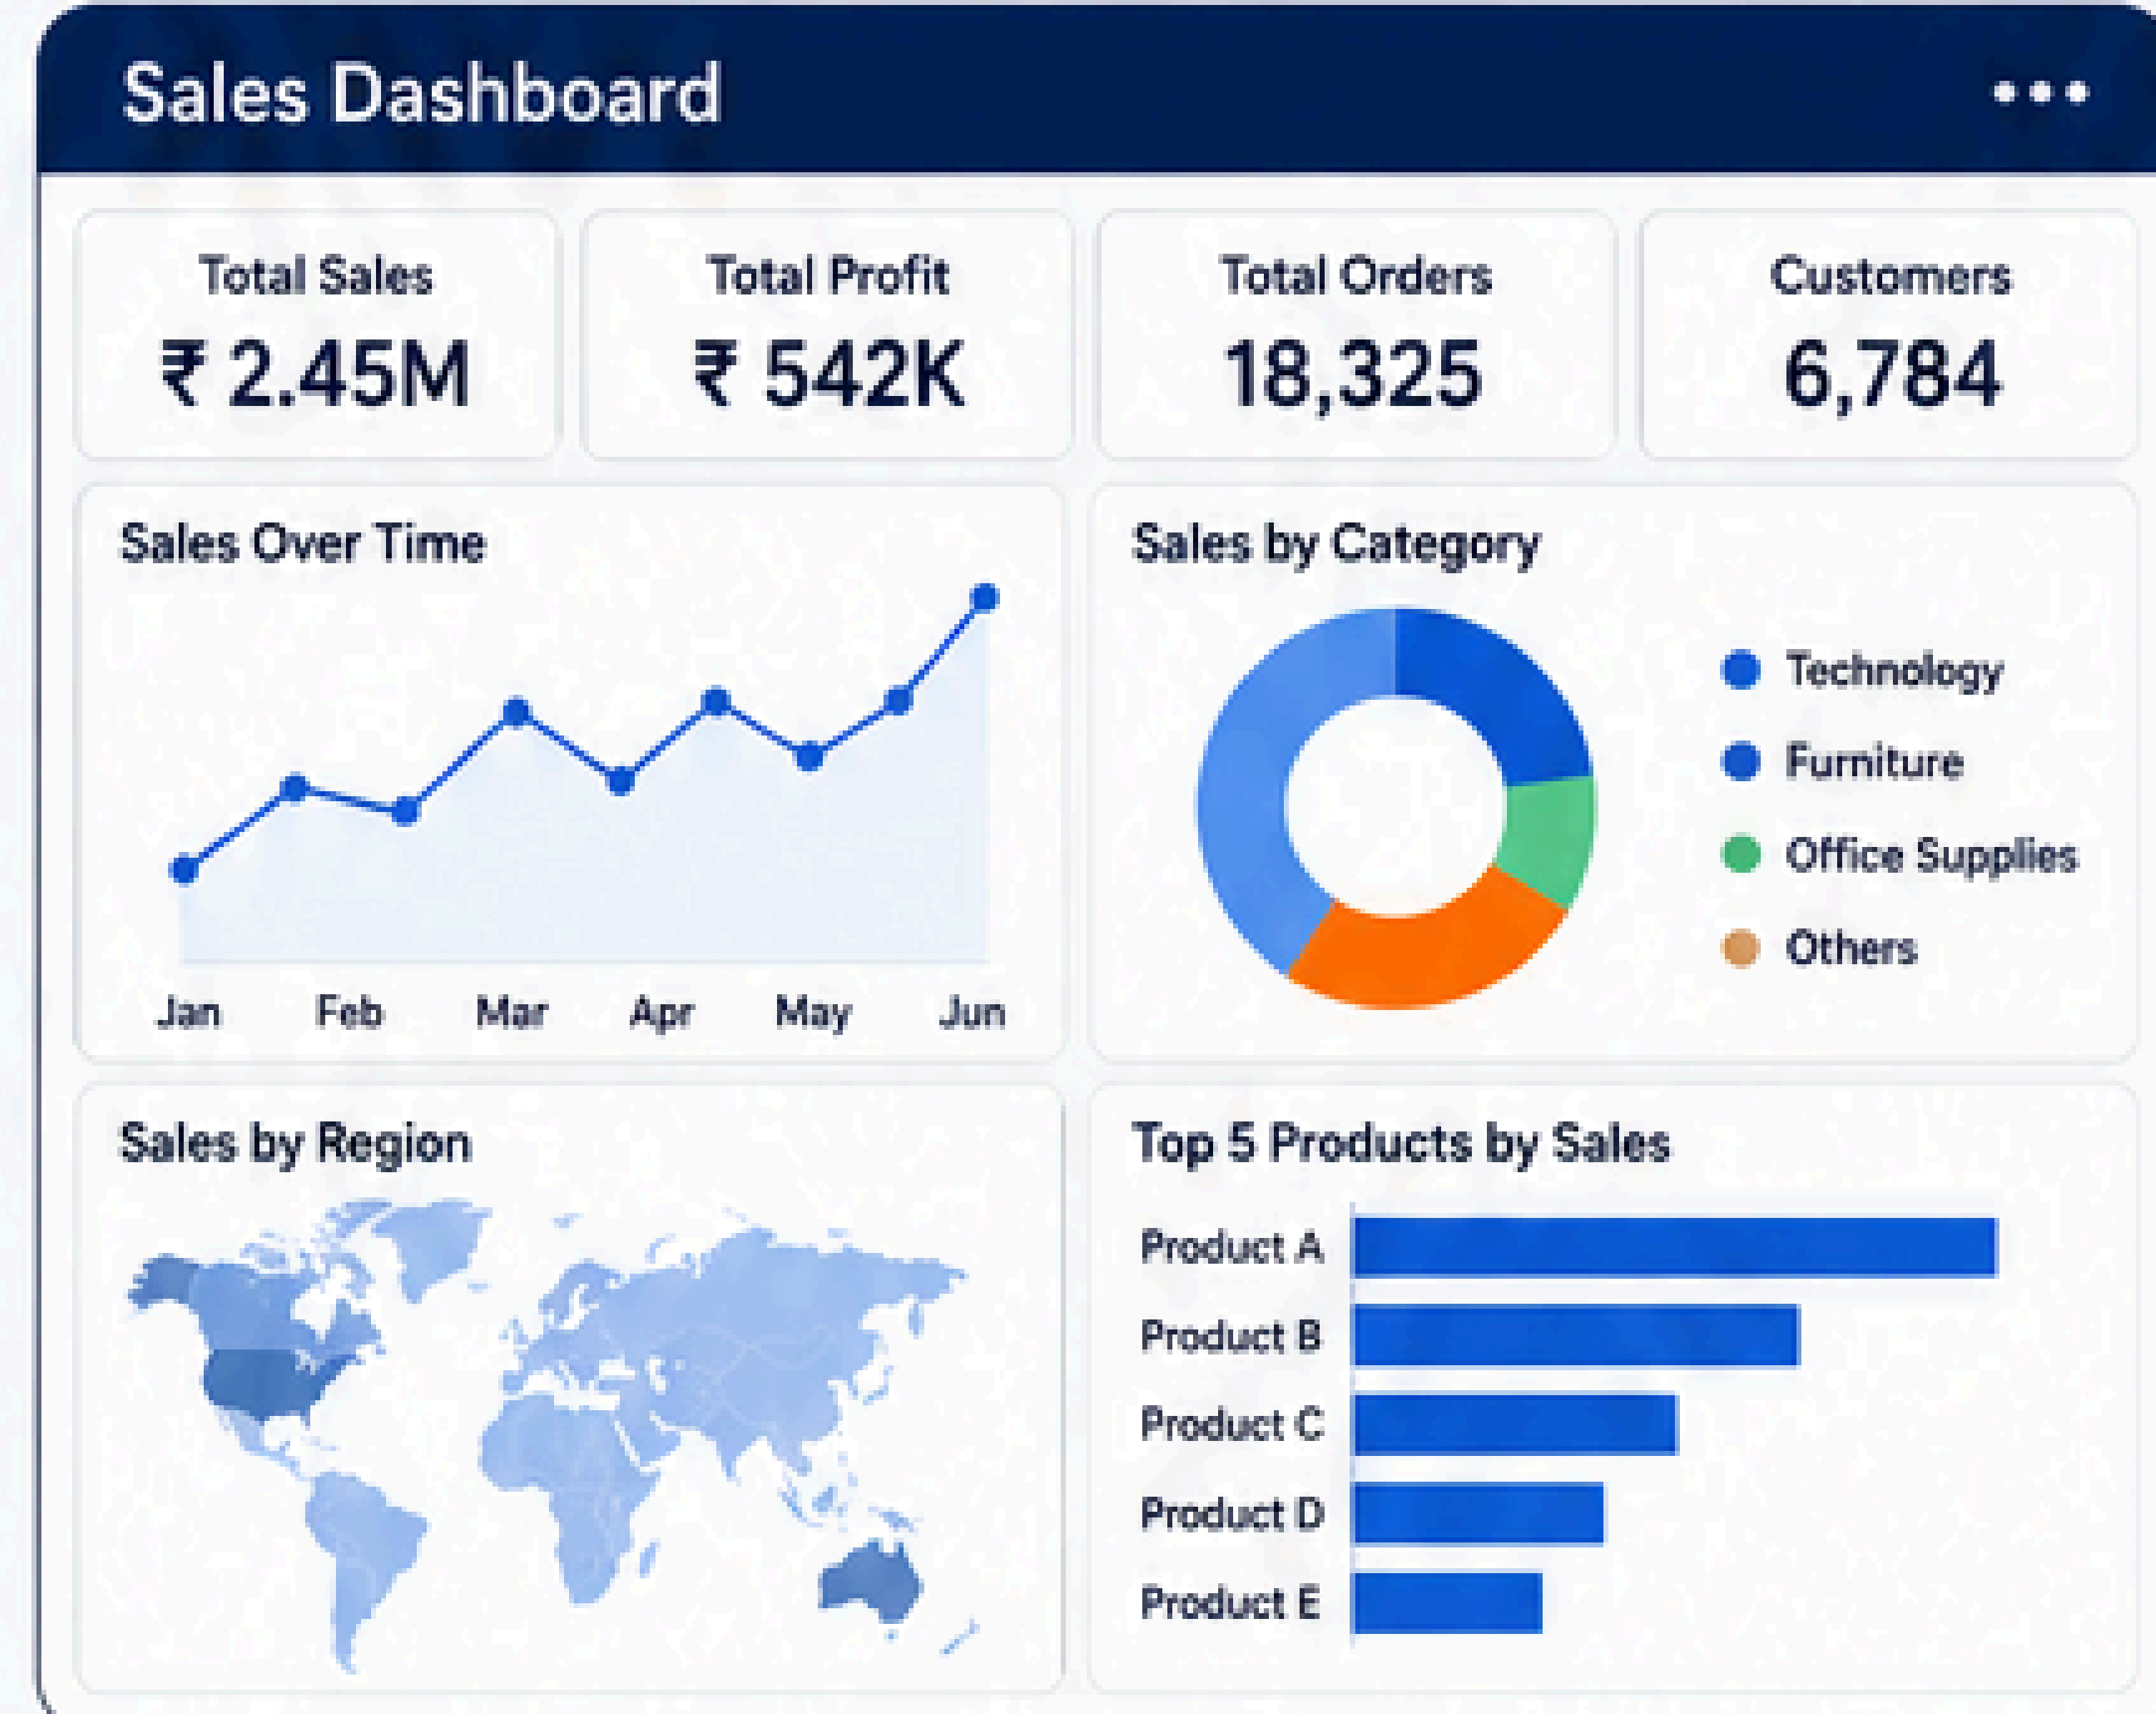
Sales Dashboard •••

Total Sales
₹ 2.45M

Total Profit
₹ 542K

Total Orders
18,325

Customers
6,784

Sales Over Time

Jan Feb Mar Apr May Jun

Sales by Category

Technology
Furniture
Office Supplies
Others

Sales by Region

Top 5 Products by Sales

Product A
Product B
Product C
Product D
Product E